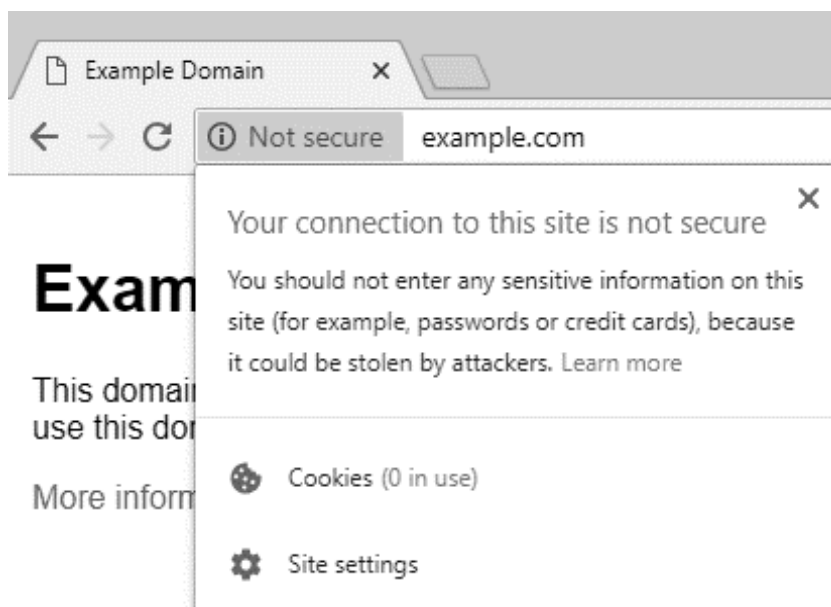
Example Domain ×

Not secure example.com

×

Your connection to this site is not secure

You should not enter any sensitive information on this site (for example, passwords or credit cards), because it could be stolen by attackers. Learn more

Cookies (0 in use)

Site settings

Exam

This domai
use this do

More inform